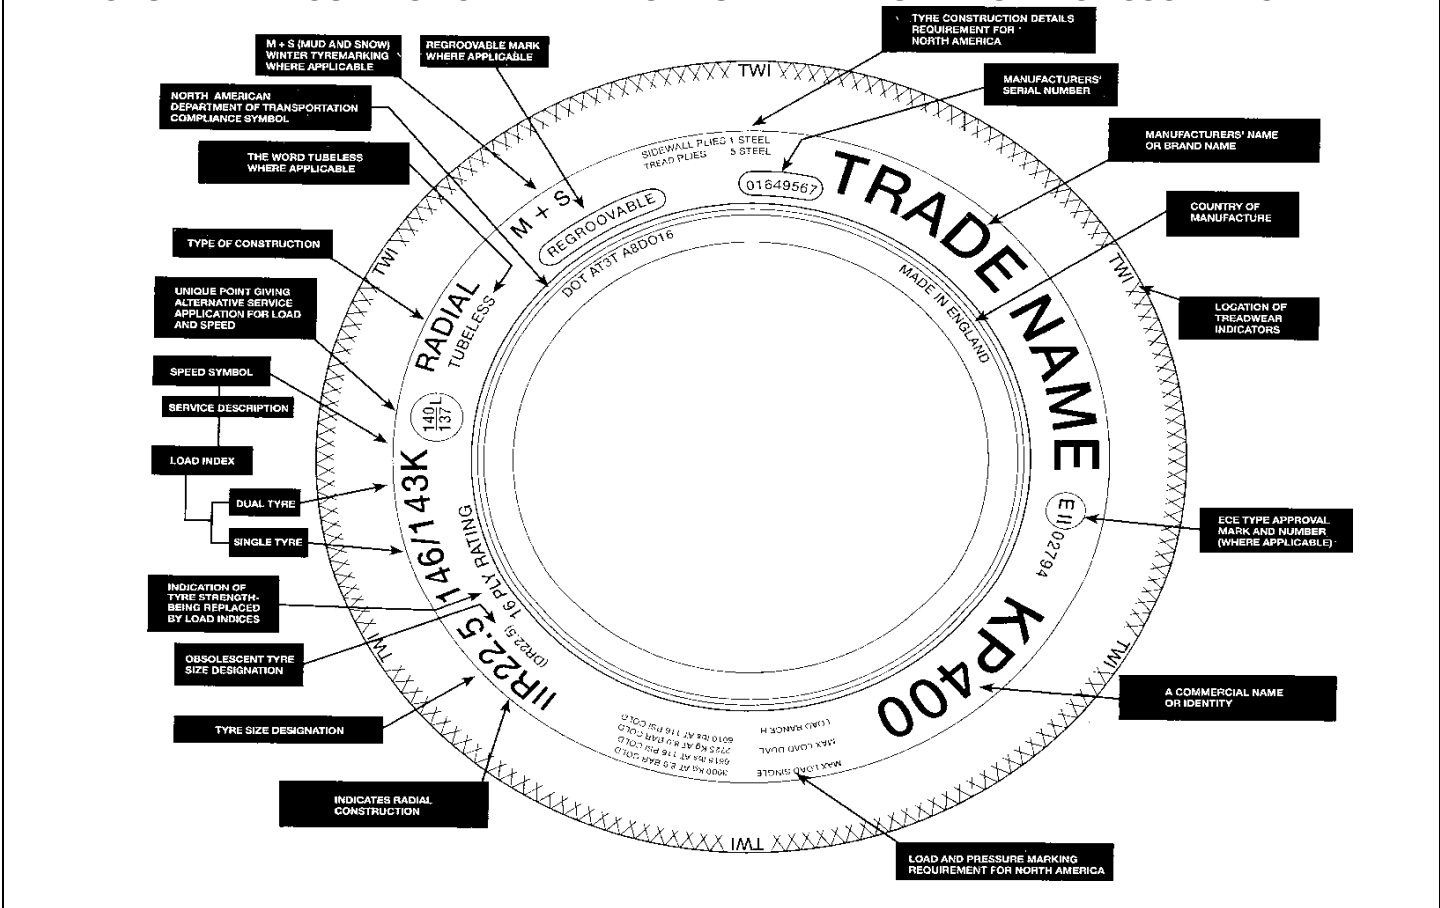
TYRE CONSTRUCTION DETAILS REQUIREMENT FOR NORTH AMERICA

M + S (MUD AND SNOW) WINTER TYREMARKING WHERE APPLICABLE

REGROOVABLE MARK WHERE APPLICABLE

MANUFACTURERS' SERIAL NUMBER

NORTH AMERICAN DEPARTMENT OF TRANSPORTATION COMPLIANCE SYMBOL

MANUFACTURERS' NAME OR BRAND NAME

THE WORD TUBELESS WHERE APPLICABLE

COUNTRY OF MANUFACTURE

TYPE OF CONSTRUCTION

UNIQUE POINT GIVING ALTERNATIVE SERVICE APPLICATION FOR LOAD AND SPEED

LOCATION OF TREADWEAR INDICATORS

SPEED SYMBOL

SERVICE DESCRIPTION

LOAD INDEX

DUAL TYRE

SINGLE TYRE

ECE TYPE APPROVAL MARK AND NUMBER (WHERE APPLICABLE)

INDICATION OF TYRE STRENGTH BEING REPLACED BY LOAD INDICES

OBSOLESCENT TYRE SIZE DESIGNATION

A COMMERCIAL NAME OR IDENTITY

TYRE SIZE DESIGNATION

INDICATES RADIAL CONSTRUCTION

LOAD AND PRESSURE MARKING REQUIREMENT FOR NORTH AMERICA

TWI

TWI

TWI

TWI

TWI

TWI

SIDEWALL PLIES 1 STEEL
TREAD PLIES 5 STEEL

01649567

TRADE NAME

M + S

REGROOVABLE

DOT AT3T A8DO16

MADE IN ENGLAND

RADIAL

TUBELESS

$\frac{140}{137}$L

146/143K

16 PLY RATING

(DR22.5)

IIR22.5

E11 02794

KP400

MAX LOAD SINGLE
MAX LOAD DUAL
LOAD RANGE H

3000 kg AT 8.5 BAR COLD
6610 lbs AT 116 PSI COLD
2725 kg AT 8.0 BAR COLD
6010 lbs AT 116 PSI COLD